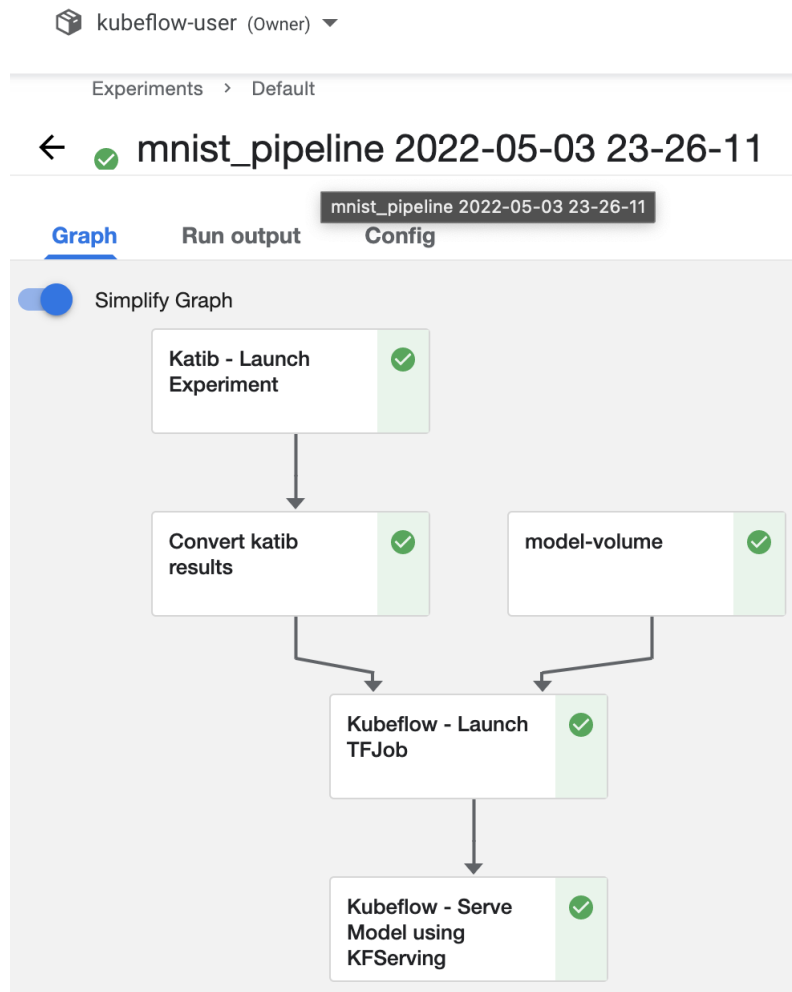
kubeflow-user (Owner)

Experiments > Default

← mnist_pipeline 2022-05-03 23-26-11

mnist_pipeline 2022-05-03 23-26-11

Graph Run output Config

Simplify Graph

Katib - Launch Experiment

Convert katib results

model-volume

Kubeflow - Launch TFJob

Kubeflow - Serve Model using KFServing